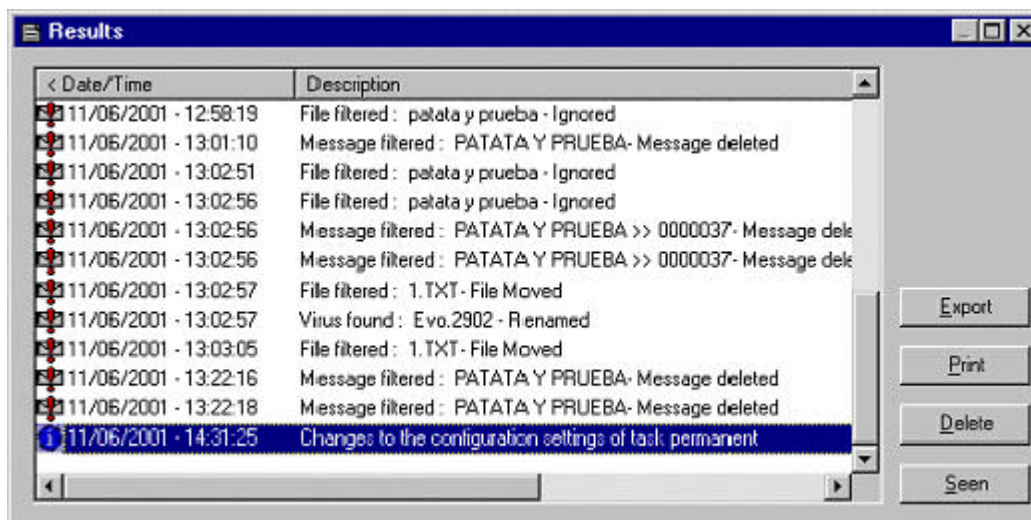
Results

| < Date/Time | Description |
|---|---|
| 11/06/2001 - 12:58:19 | File filtered : patata y prueba - Ignored |
| 11/06/2001 - 13:01:10 | Message filtered : PATATA Y PRUEBA- Message deleted |
| 11/06/2001 - 13:02:51 | File filtered : patata y prueba - Ignored |
| 11/06/2001 - 13:02:56 | File filtered : patata y prueba - Ignored |
| 11/06/2001 - 13:02:56 | Message filtered : PATATA Y PRUEBA >> 0000037- Message dele |
| 11/06/2001 - 13:02:56 | Message filtered : PATATA Y PRUEBA >> 0000037- Message dele |
| 11/06/2001 - 13:02:57 | File filtered : 1.TXT - File Moved |
| 11/06/2001 - 13:02:57 | Virus found : Evo.2902 - Renamed |
| 11/06/2001 - 13:03:05 | File filtered : 1.TXT - File Moved |
| 11/06/2001 - 13:22:16 | Message filtered : PATATA Y PRUEBA- Message deleted |
| 11/06/2001 - 13:22:18 | Message filtered : PATATA Y PRUEBA- Message deleted |
| 11/06/2001 - 14:31:25 | Changes to the configuration settings of task permanent |

Export
Print
Delete
Seen